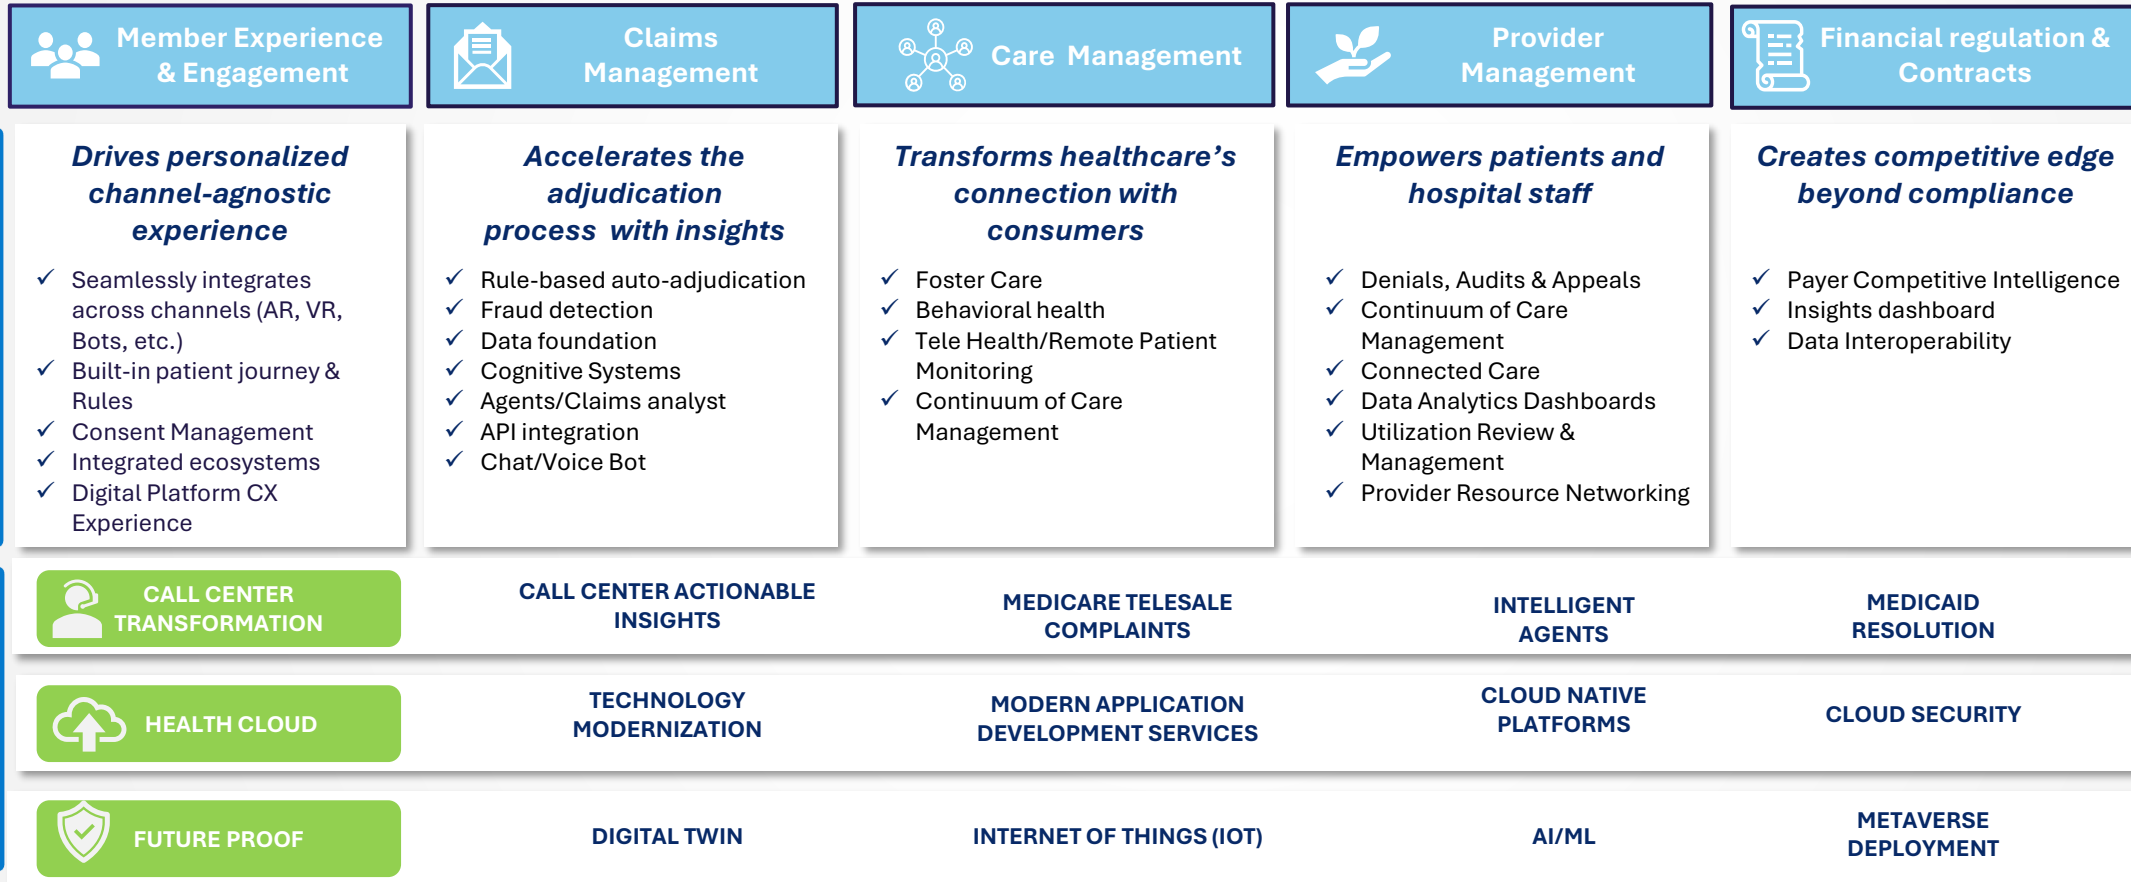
Member Experience & Engagement

Claims Management

Care Management

Provider Management

Financial regulation & Contracts

Drives personalized channel-agnostic experience

✓ Seamlessly integrates across channels (AR, VR, Bots, etc.)
✓ Built-in patient journey & Rules
✓ Consent Management
✓ Integrated ecosystems
✓ Digital Platform CX Experience

Accelerates the adjudication process with insights

✓ Rule-based auto-adjudication
✓ Fraud detection
✓ Data foundation
✓ Cognitive Systems
✓ Agents/Claims analyst
✓ API integration
✓ Chat/Voice Bot

Transforms healthcare's connection with consumers

✓ Foster Care
✓ Behavioral health
✓ Tele Health/Remote Patient Monitoring
✓ Continuum of Care Management

Empowers patients and hospital staff

✓ Denials, Audits & Appeals
✓ Continuum of Care Management
✓ Connected Care
✓ Data Analytics Dashboards
✓ Utilization Review & Management
✓ Provider Resource Networking

Creates competitive edge beyond compliance

✓ Payer Competitive Intelligence
✓ Insights dashboard
✓ Data Interoperability

CALL CENTER TRANSFORMATION

CALL CENTER ACTIONABLE INSIGHTS

MEDICARE TELESALE COMPLAINTS

INTELLIGENT AGENTS

MEDICAID RESOLUTION

HEALTH CLOUD

TECHNOLOGY MODERNIZATION

MODERN APPLICATION DEVELOPMENT SERVICES

CLOUD NATIVE PLATFORMS

CLOUD SECURITY

FUTURE PROOF

DIGITAL TWIN

INTERNET OF THINGS (IOT)

AI/ML

METAVERSE DEPLOYMENT